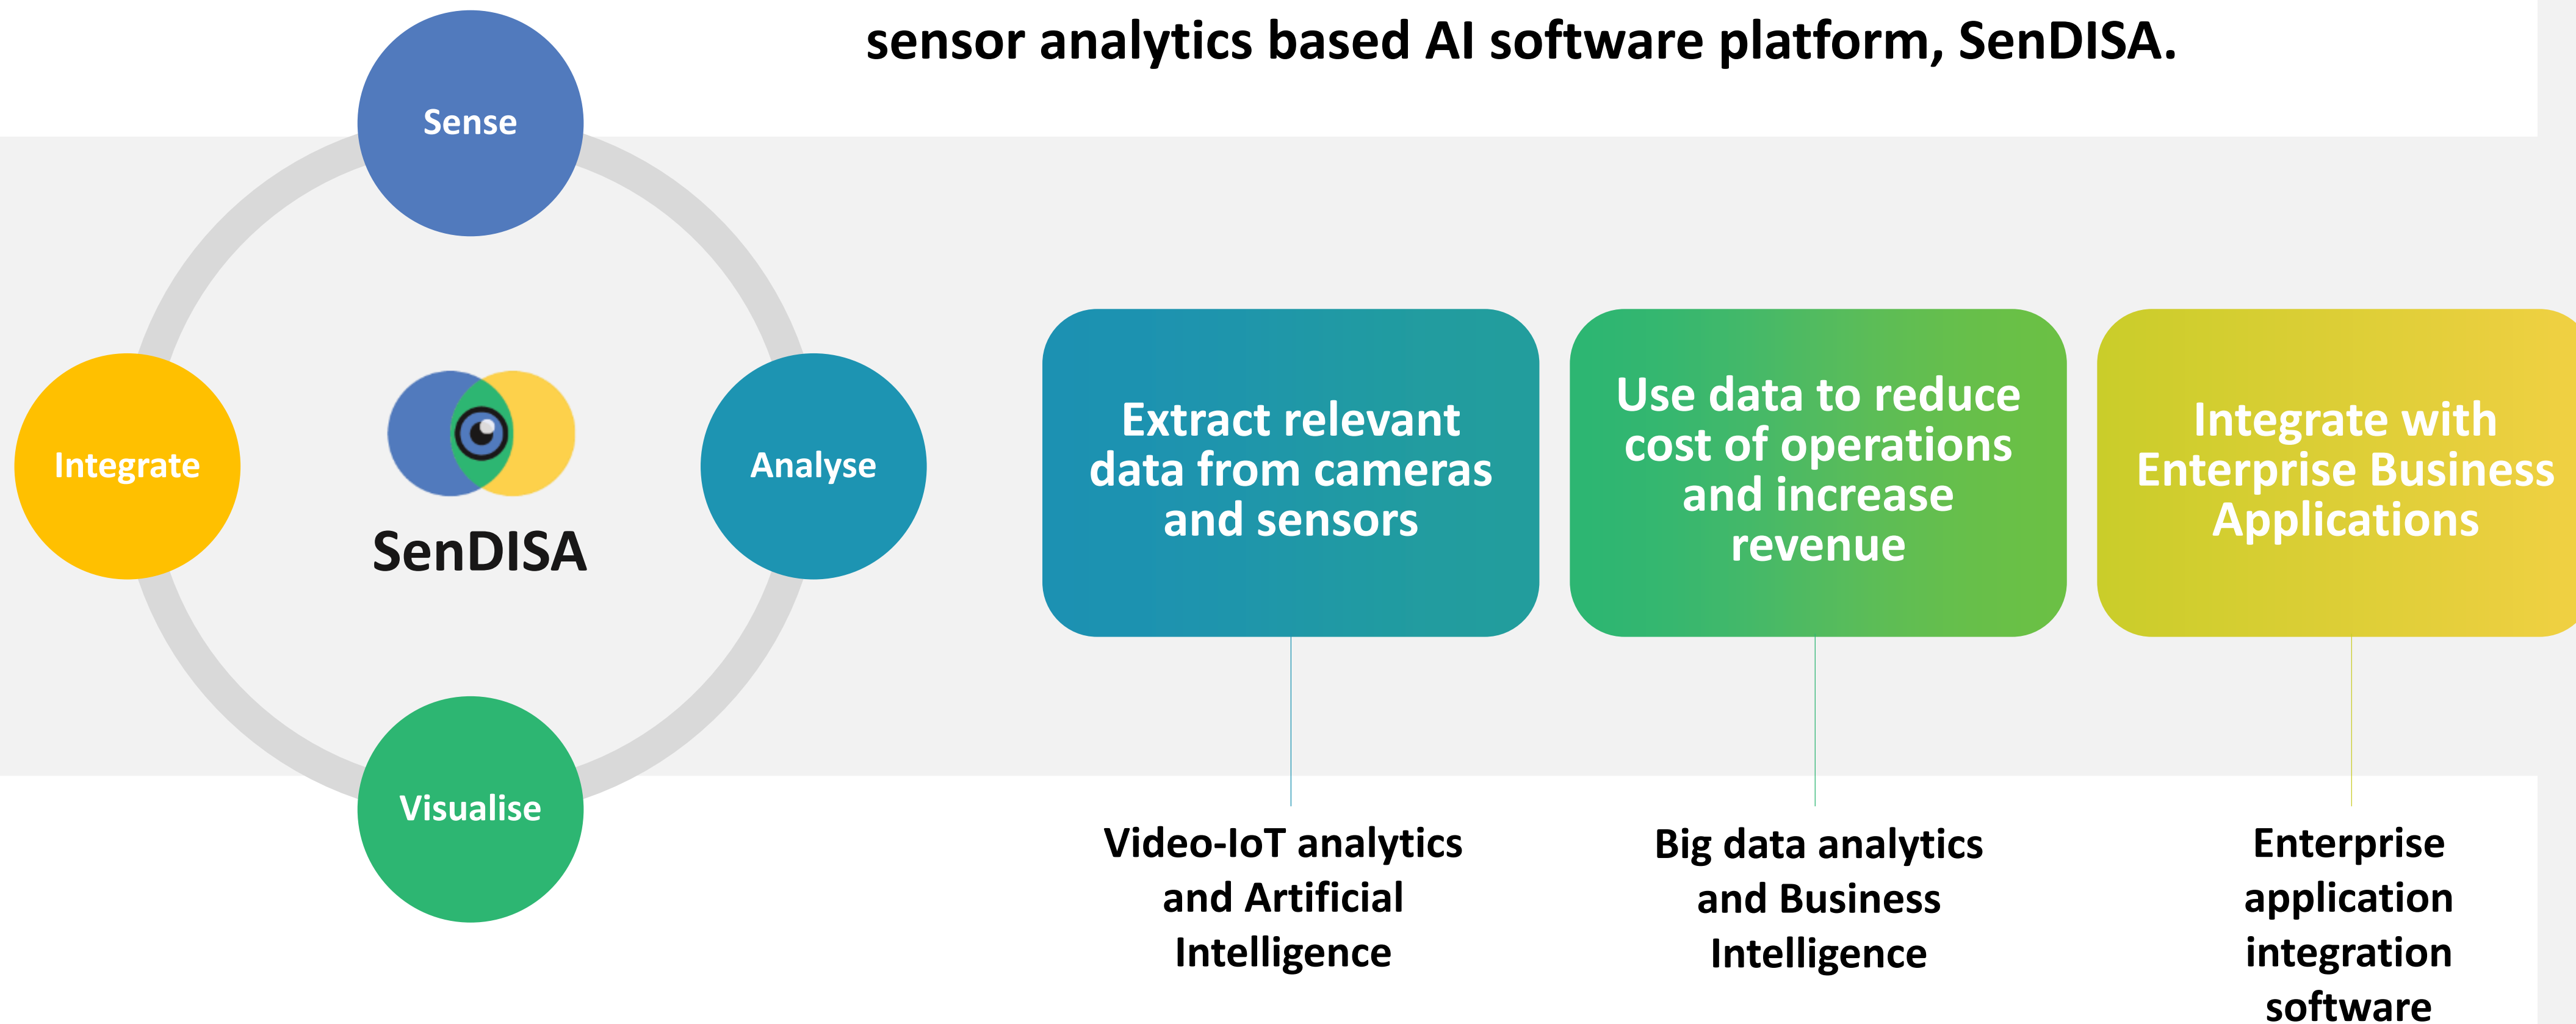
sensor analytics based AI software platform, SenDISA.

Sense

Integrate

Analyse

Visualise

SenDISA

Extract relevant data from cameras and sensors

Use data to reduce cost of operations and increase revenue

Integrate with Enterprise Business Applications

Video-IoT analytics and Artificial Intelligence

Big data analytics and Business Intelligence

Enterprise application integration software